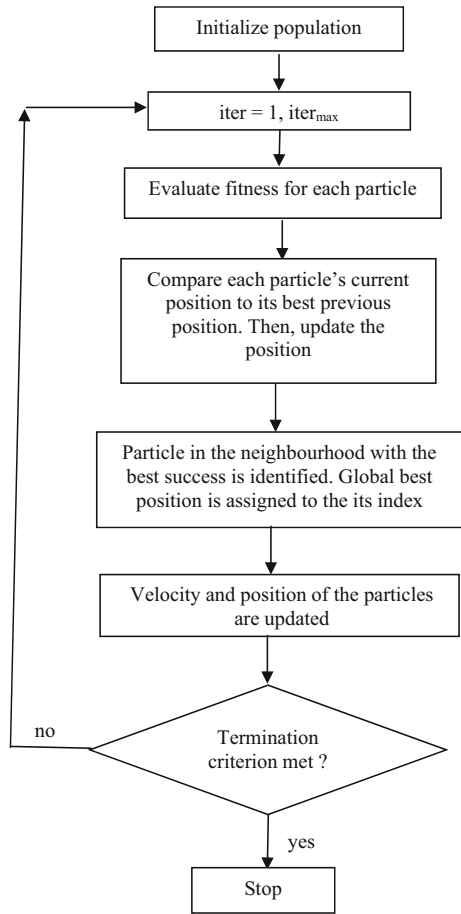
Initialize population

iter = 1, iter$_{max}$

Evaluate fitness for each particle

Compare each particle's current position to its best previous position. Then, update the position

Particle in the neighbourhood with the best success is identified. Global best position is assigned to the its index

Velocity and position of the particles are updated

Termination criterion met ?

no

yes

Stop